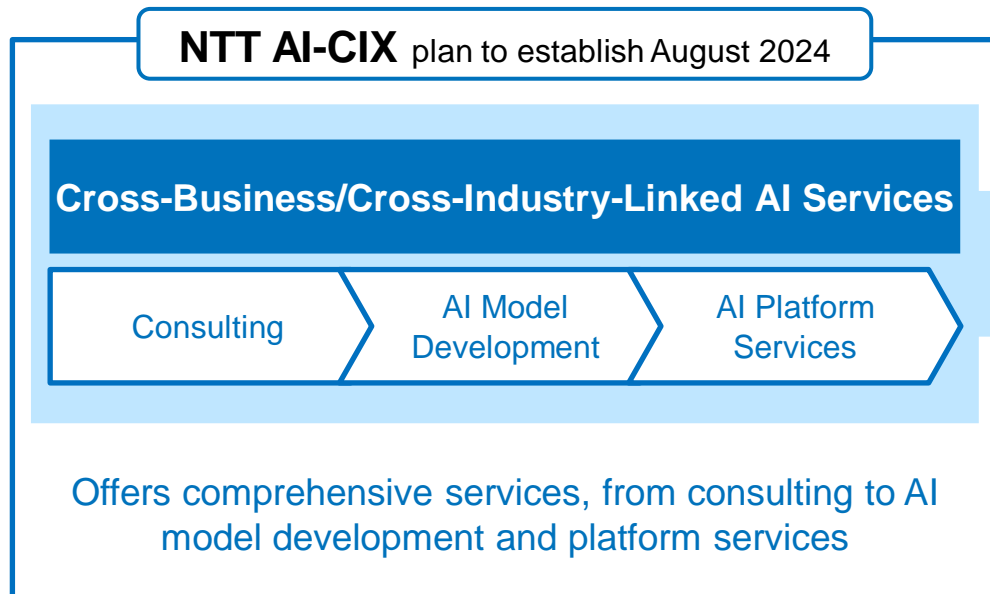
NTT AI-CIX plan to establish August 2024

Cross-Business/Cross-Industry-Linked AI Services

Consulting

AI Model Development

AI Platform Services

Offers comprehensive services, from consulting to AI model development and platform services